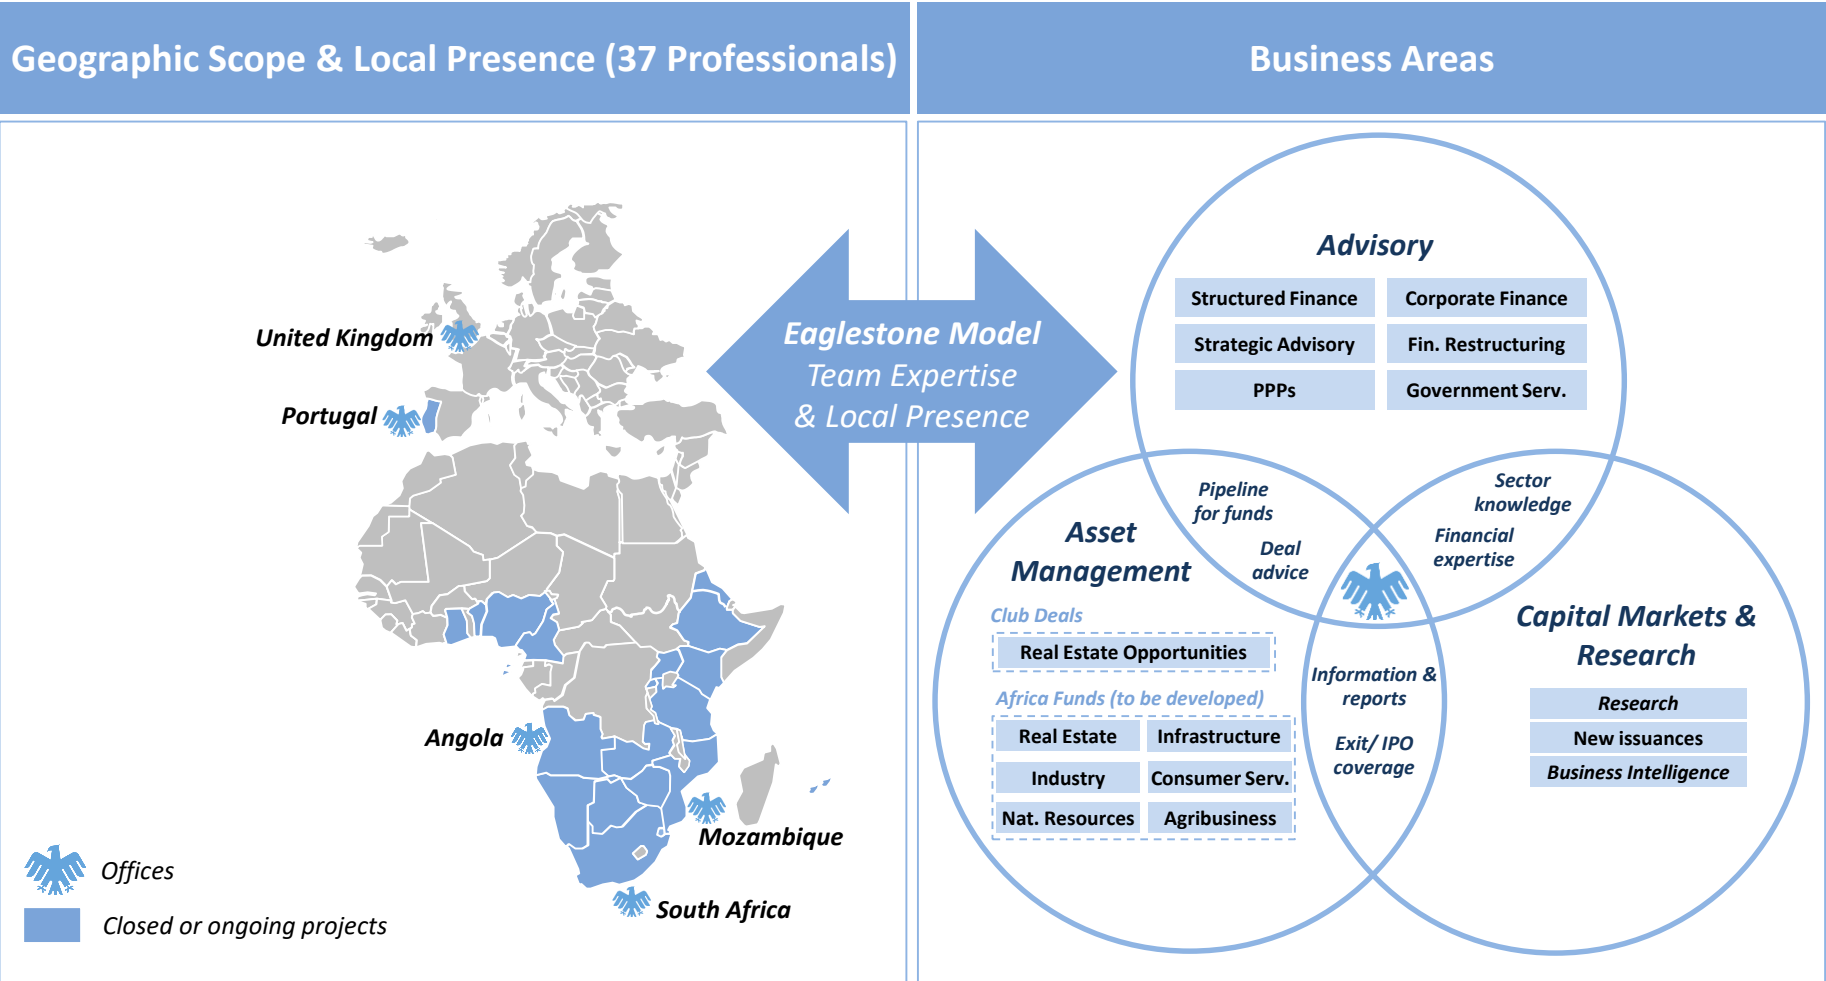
Geographic Scope & Local Presence (37 Professionals)

Business Areas

United Kingdom

Portugal

Angola

Mozambique

South Africa

Offices

Closed or ongoing projects

Eaglestone Model
Team Expertise
& Local Presence

Advisory

| Structured Finance | Corporate Finance |
|---|---|
| Strategic Advisory | Fin. Restructuring |
| PPPs | Government Serv. |

Pipeline for funds

Deal advice

Sector knowledge

Financial expertise

Asset Management

Club Deals

Real Estate Opportunities

Africa Funds (to be developed)

| Real Estate | Infrastructure |
|---|---|
| Industry | Consumer Serv. |
| Nat. Resources | Agribusiness |

Information & reports

Exit/ IPO coverage

Capital Markets & Research

Research

New issuances

Business Intelligence